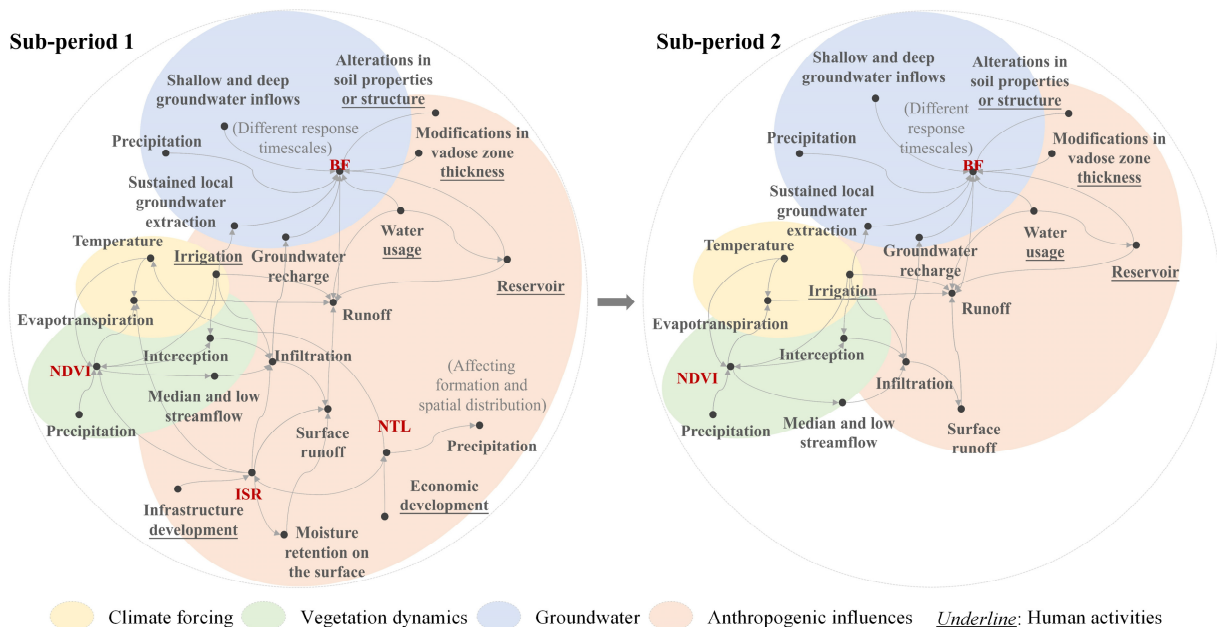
Sub-period 1

Shallow and deep groundwater inflows

Alterations in soil properties or structure

(Different response timescales)

Modifications in vadose zone thickness

Precipitation

BF

Sustained local groundwater extraction

Water usage

Temperature

Irrigation

Groundwater recharge

Reservoir

Evapotranspiration

Runoff

Interception

Infiltration

NDVI

Median and low streamflow

(Affecting formation and spatial distribution)

Precipitation

Surface runoff

NTL

Precipitation

ISR

Economic development

Infrastructure development

Moisture retention on the surface

Sub-period 2

Shallow and deep groundwater inflows

Alterations in soil properties or structure

(Different response timescales)

Precipitation

Modifications in vadose zone thickness

BF

Sustained local groundwater extraction

Temperature

Groundwater recharge

Water usage

Irrigation

Reservoir

Runoff

Evapotranspiration

Interception

NDVI

Infiltration

Precipitation

Median and low streamflow

Surface runoff

Climate forcing Vegetation dynamics Groundwater Anthropogenic influences Underline: Human activities